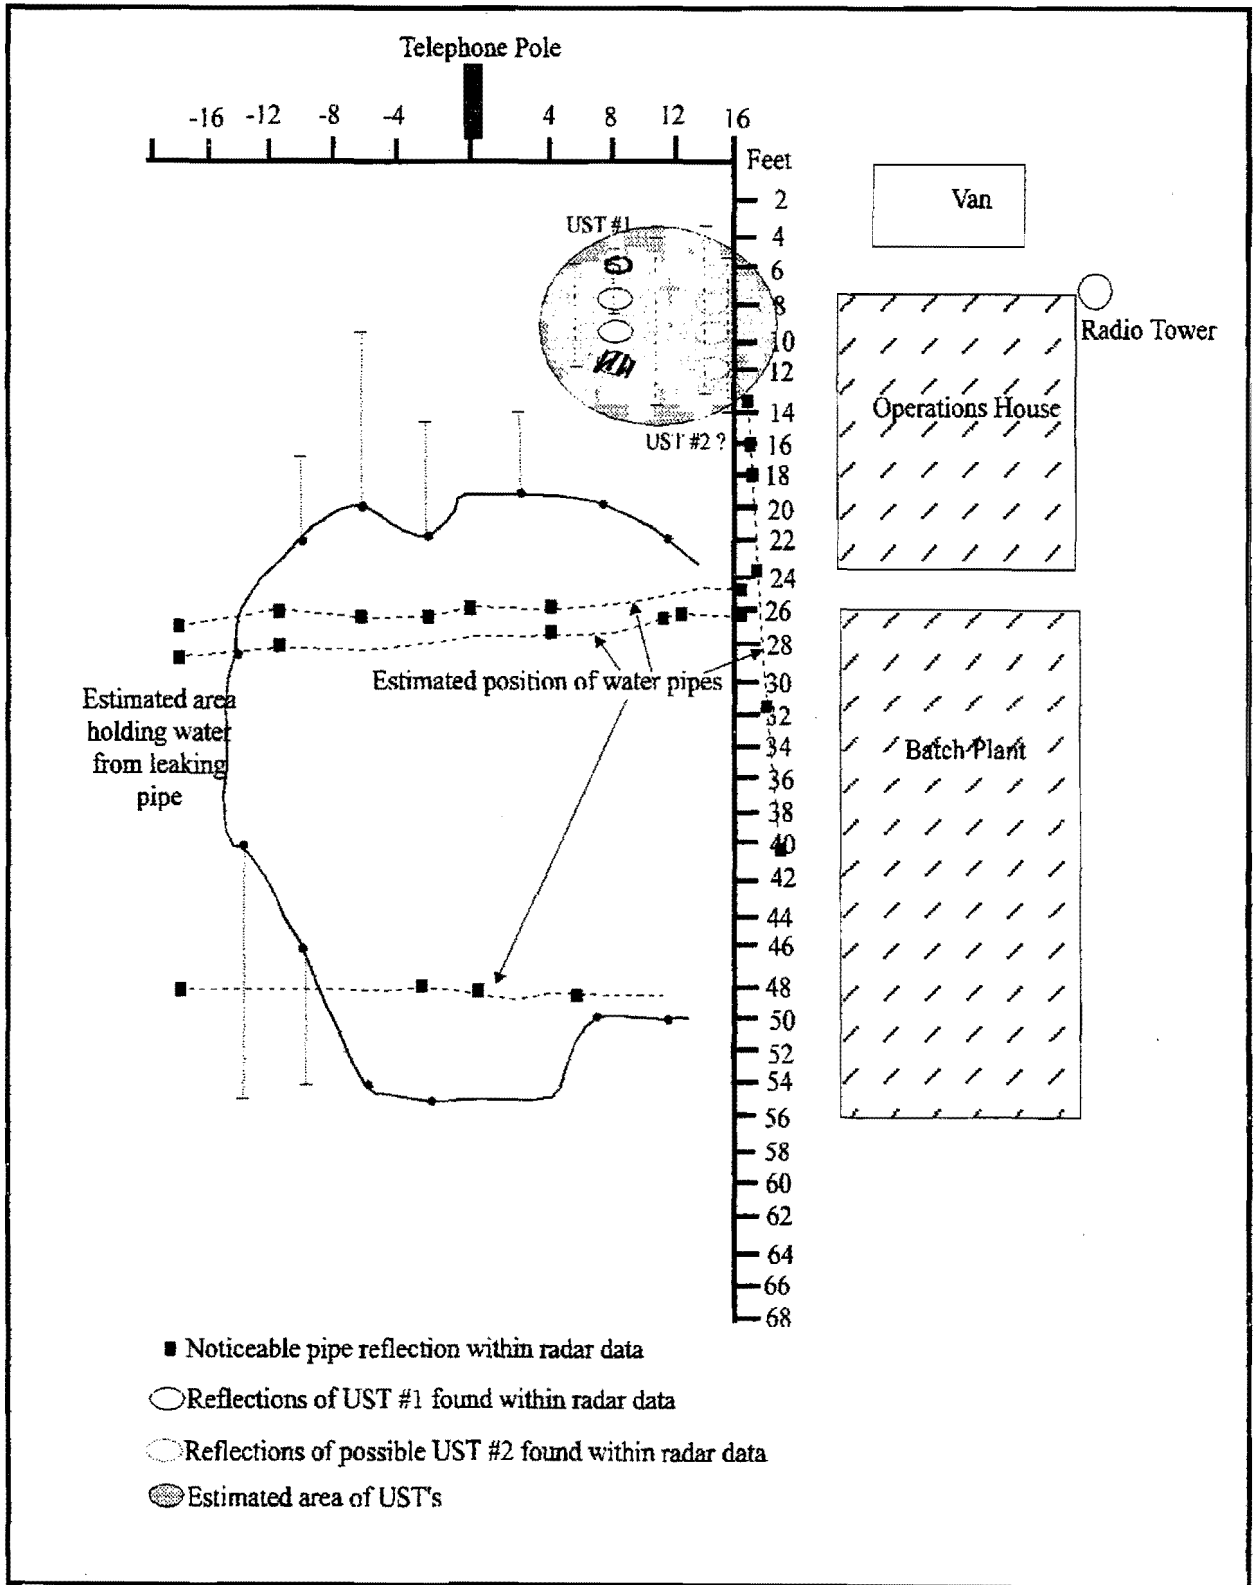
Telephone Pole

-16 -12 -8 -4 4 8 12 16

Feet

2
4
6
8
10
12
14
16
18
20
22
24
26
28
30
32
34
36
38
40
42
44
46
48
50
52
54
56
58
60
62
64
66
68

Van

Radio Tower

Operations House

Batch Plant

UST #1

UST #2 ?

Estimated area holding water from leaking pipe

Estimated position of water pipes

Noticeable pipe reflection within radar data

Reflections of UST #1 found within radar data

Reflections of possible UST #2 found within radar data

Estimated area of UST's